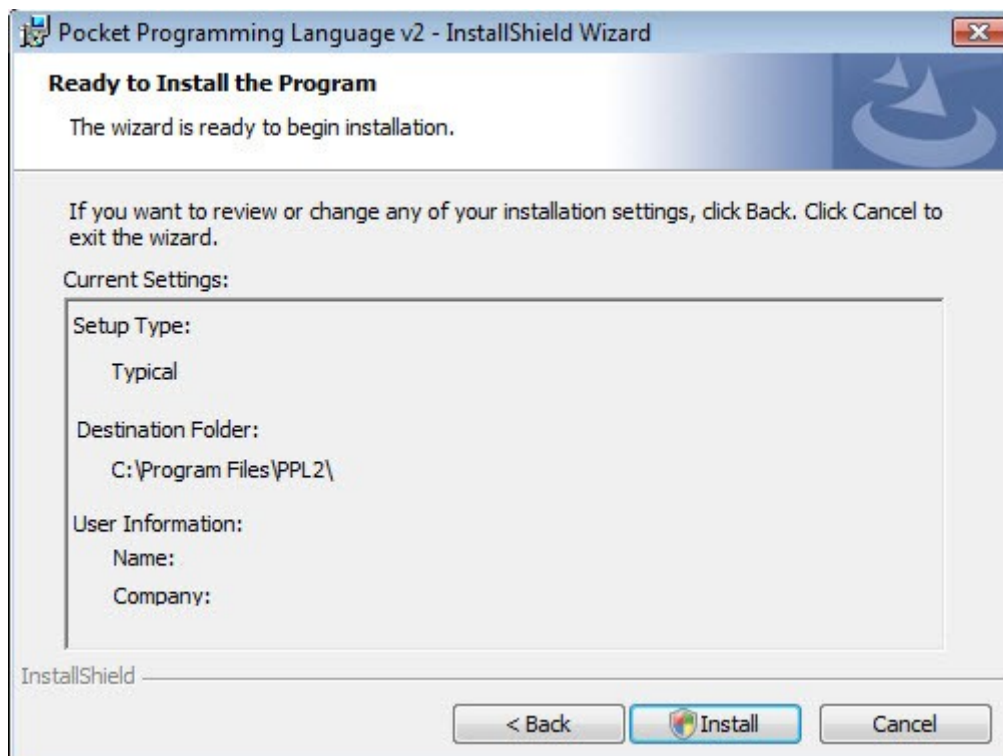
Pocket Programming Language v2 - InstallShield Wizard

Ready to Install the Program

The wizard is ready to begin installation.

If you want to review or change any of your installation settings, click Back. Click Cancel to exit the wizard.

Current Settings:

Setup Type:

Typical

Destination Folder:

C:\Program Files\PPL2\

User Information:

Name:

Company:

InstallShield

< Back

Install

Cancel